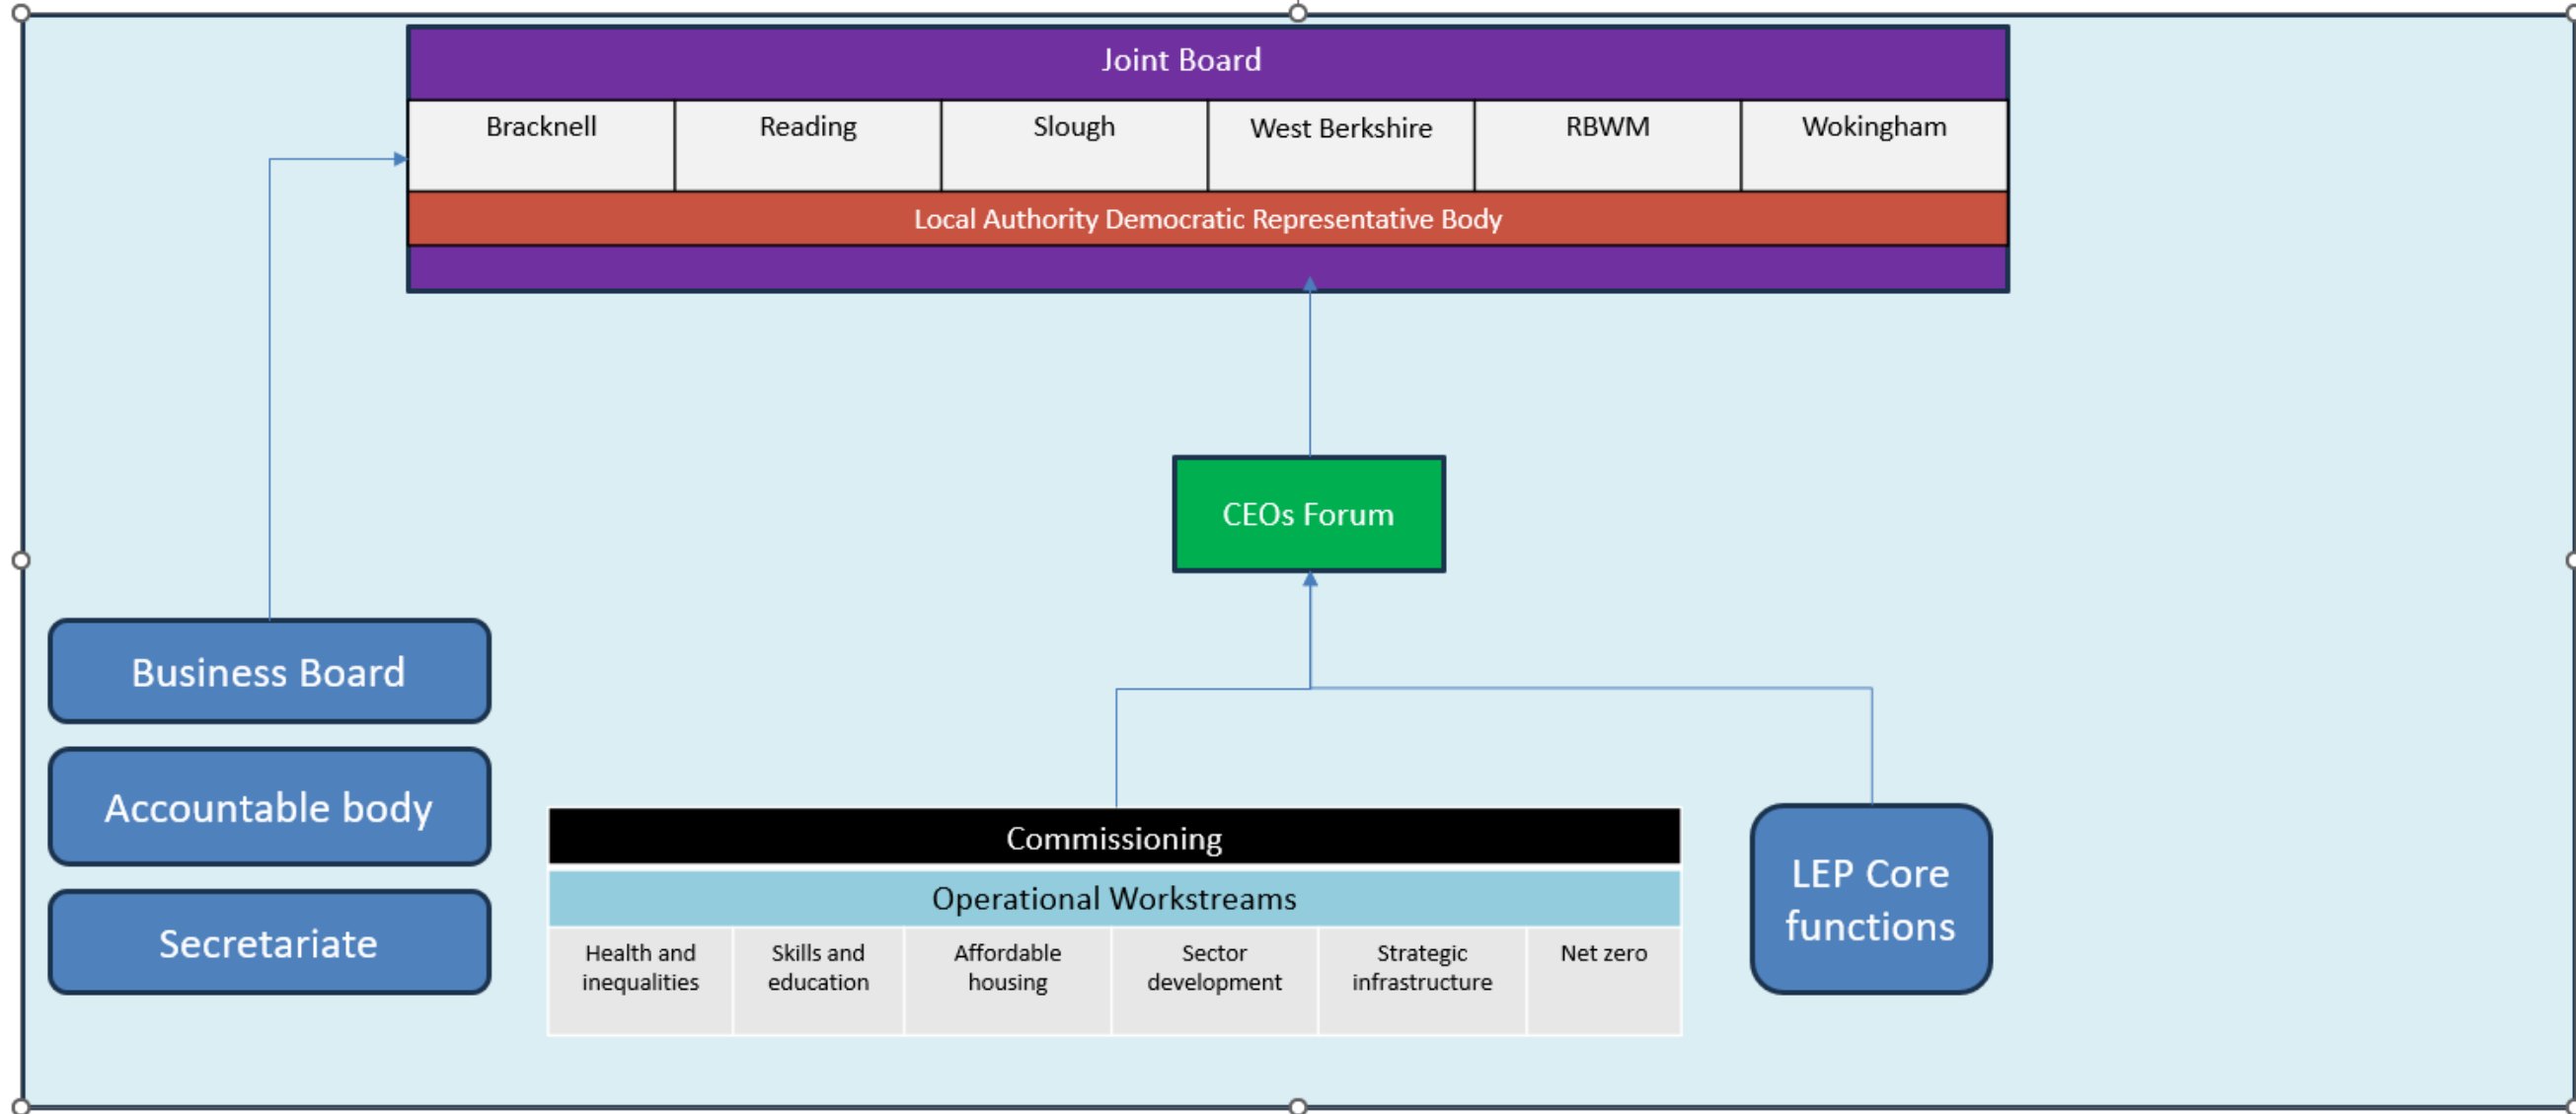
Joint Board

| Bracknell | Reading | Slough | West Berkshire | RBWM | Wokingham |
|---|---|---|---|---|---|

Local Authority Democratic Representative Body

CEOs Forum

Business Board

Accountable body

Secretariate

Commissioning

Operational Workstreams

| Health and inequalities | Skills and education | Affordable housing | Sector development | Strategic infrastructure | Net zero |
|---|---|---|---|---|---|

LEP Core functions